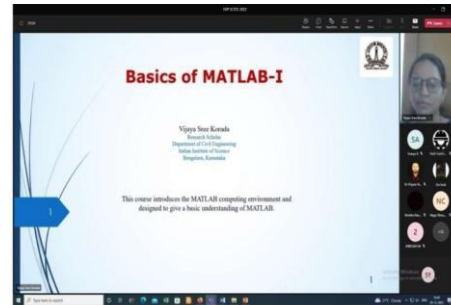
Basics of MATLAB-I

Vijaya Sree Korada
Research Scholar
Department of Civil Engineering
Indian Institute of Science
Bengaluru, Karnataka

This course introduces the MATLAB computing environment and designed to give a basic understanding of MATLAB.

1

SA

NC

2

SP